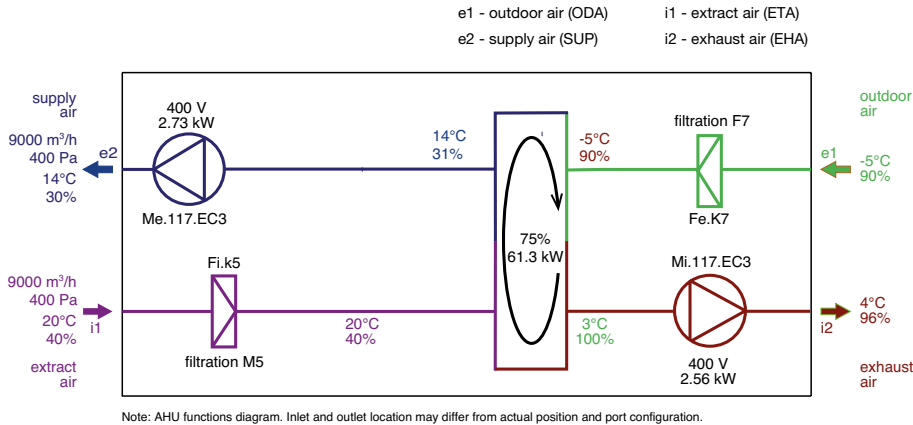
e1 - outdoor air (ODA)
e2 - supply air (SUP)
i1 - extract air (ETA)
i2 - exhaust air (EHA)

supply air
9000 m$^3$/h
400 Pa
14°C
30%
e2

400 V
2.73 kW
Me.117.EC3

14°C
31%

-5°C
90%

filtration F7
Fe.K7

outdoor air
e1
-5°C
90%

75%
61.3 kW

9000 m$^3$/h
400 Pa
20°C
40%
i1
extract air

Fi.k5
filtration M5

20°C
40%

3°C
100%

Mi.117.EC3
400 V
2.56 kW

4°C
96%
i2
exhaust air

Note: AHU functions diagram. Inlet and outlet location may differ from actual position and port configuration.